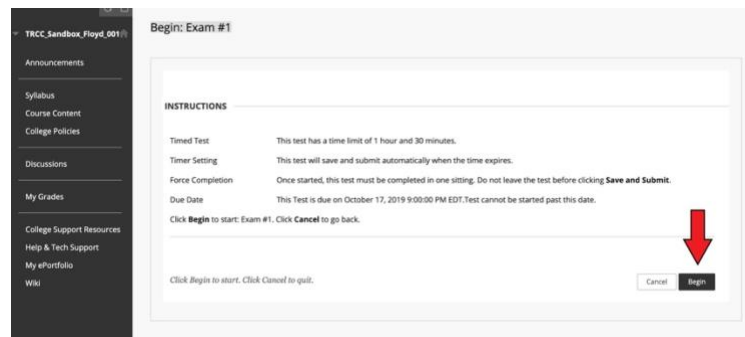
TRCC_Sandbox_Floyd_001

Announcements

Syllabus
Course Content
College Policies

Discussions

My Grades

College Support Resources
Help & Tech Support
My ePortfolio
Wiki

Begin: Exam #1

INSTRUCTIONS

| | |
|---|---|
| Timed Test | This test has a time limit of 1 hour and 30 minutes. |
| Timer Setting | This test will save and submit automatically when the time expires. |
| Force Completion | Once started, this test must be completed in one sitting. Do not leave the test before clicking **Save and Submit**. |
| Due Date | This Test is due on October 17, 2019 9:00:00 PM EDT.Test cannot be started past this date. |

Click **Begin** to start: Exam #1. Click **Cancel** to go back.

Click Begin to start. Click Cancel to quit.

Cancel Begin